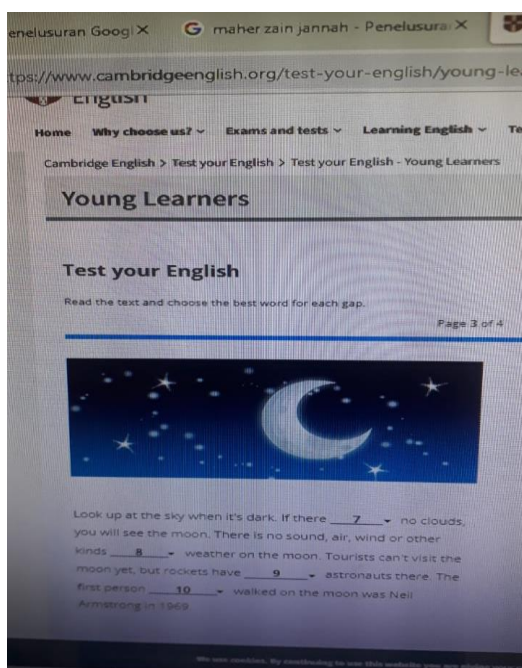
enelusuran Googl ✕ G maher zain jannah - Penelusura ✕

tps://www.cambridgeenglish.org/test-your-english/young-le

English

Home Why choose us? ⌄ Exams and tests ⌄ Learning English ⌄ Te

Cambridge English > Test your English > Test your English - Young Learners

Young Learners

Test your English

Read the text and choose the best word for each gap.

Page 3 of 4

Look up at the sky when it's dark. If there 7 no clouds, you will see the moon. There is no sound, air, wind or other kinds 8 weather on the moon. Tourists can't visit the moon yet, but rockets have 9 astronauts there. The first person 10 walked on the moon was Neil Armstrong in 1969.

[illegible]